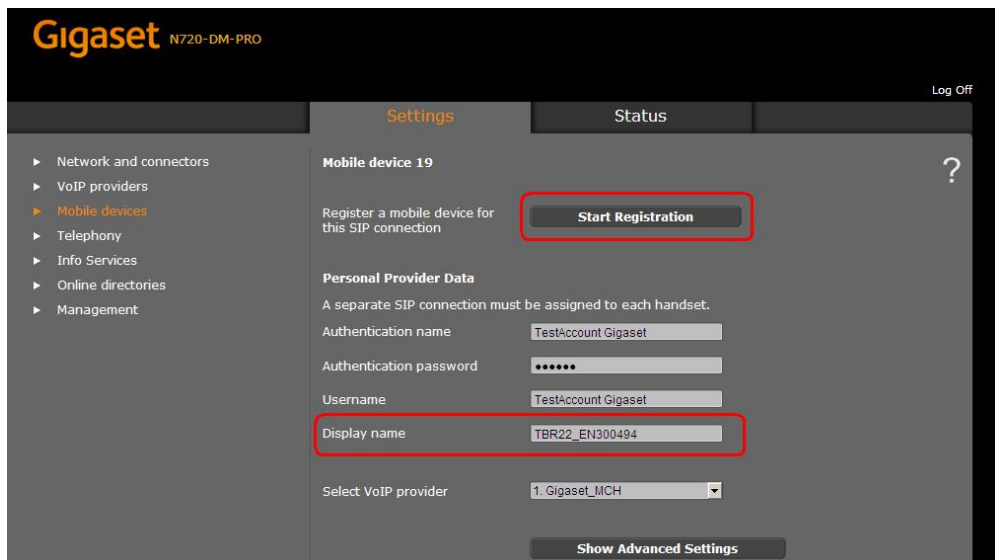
Gigaset N720-DM-PRO

Log Off

Settings

Status

Network and connectors
VoIP providers
Mobile devices
Telephony
Info Services
Online directories
Management

Mobile device 19

?

Register a mobile device for this SIP connection

Start Registration

Personal Provider Data

A separate SIP connection must be assigned to each handset.

Authentication name TestAccount Gigaset

Authentication password ••••••

Username TestAccount Gigaset

Display name TBR22_EN300494

Select VoIP provider 1. Gigaset_MCH

Show Advanced Settings